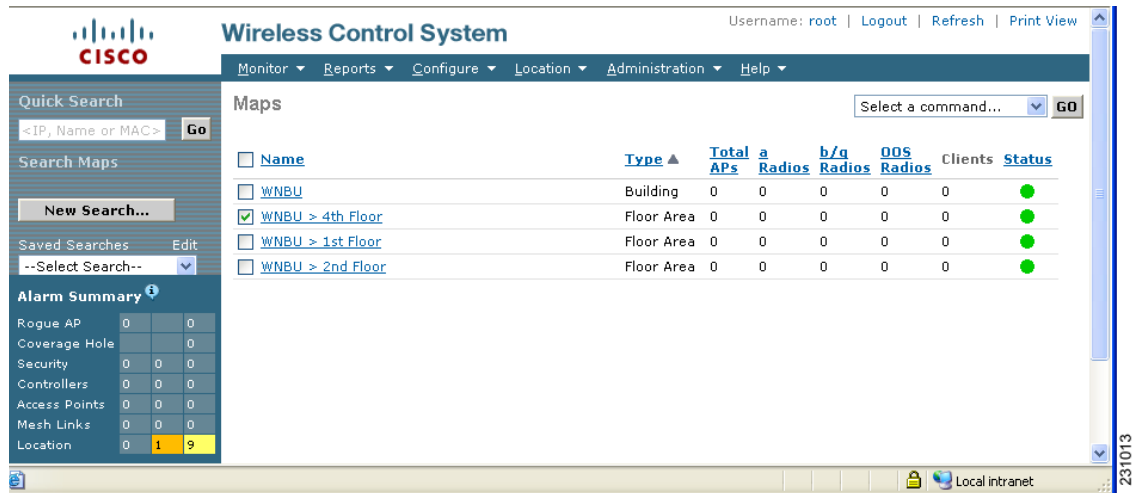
cisco

Wireless Control System

Username: root | Logout | Refresh | Print View

Monitor ▾ Reports ▾ Configure ▾ Location ▾ Administration ▾ Help ▾

Quick Search

<IP, Name or MAC> Go

Search Maps

New Search...

Saved Searches Edit

--Select Search--

Alarm Summary

| | | | |
|---|---|---|---|
| Rogue AP | 0 | | 0 |
| Coverage Hole | | | 0 |
| Security | 0 | 0 | 0 |
| Controllers | 0 | 0 | 0 |
| Access Points | 0 | 0 | 0 |
| Mesh Links | 0 | 0 | 0 |
| Location | 0 | 1 | 9 |

Maps

Select a command... GO

| Name | Type ▲ | Total APs | a Radios | b/g Radios | OOS Radios | Clients | Status |
|---|---|---|---|---|---|---|---|
| WNBU | Building | 0 | 0 | 0 | 0 | 0 | |
| WNBU > 4th Floor | Floor Area | 0 | 0 | 0 | 0 | 0 | |
| WNBU > 1st Floor | Floor Area | 0 | 0 | 0 | 0 | 0 | |
| WNBU > 2nd Floor | Floor Area | 0 | 0 | 0 | 0 | 0 | |

Local intranet

231013